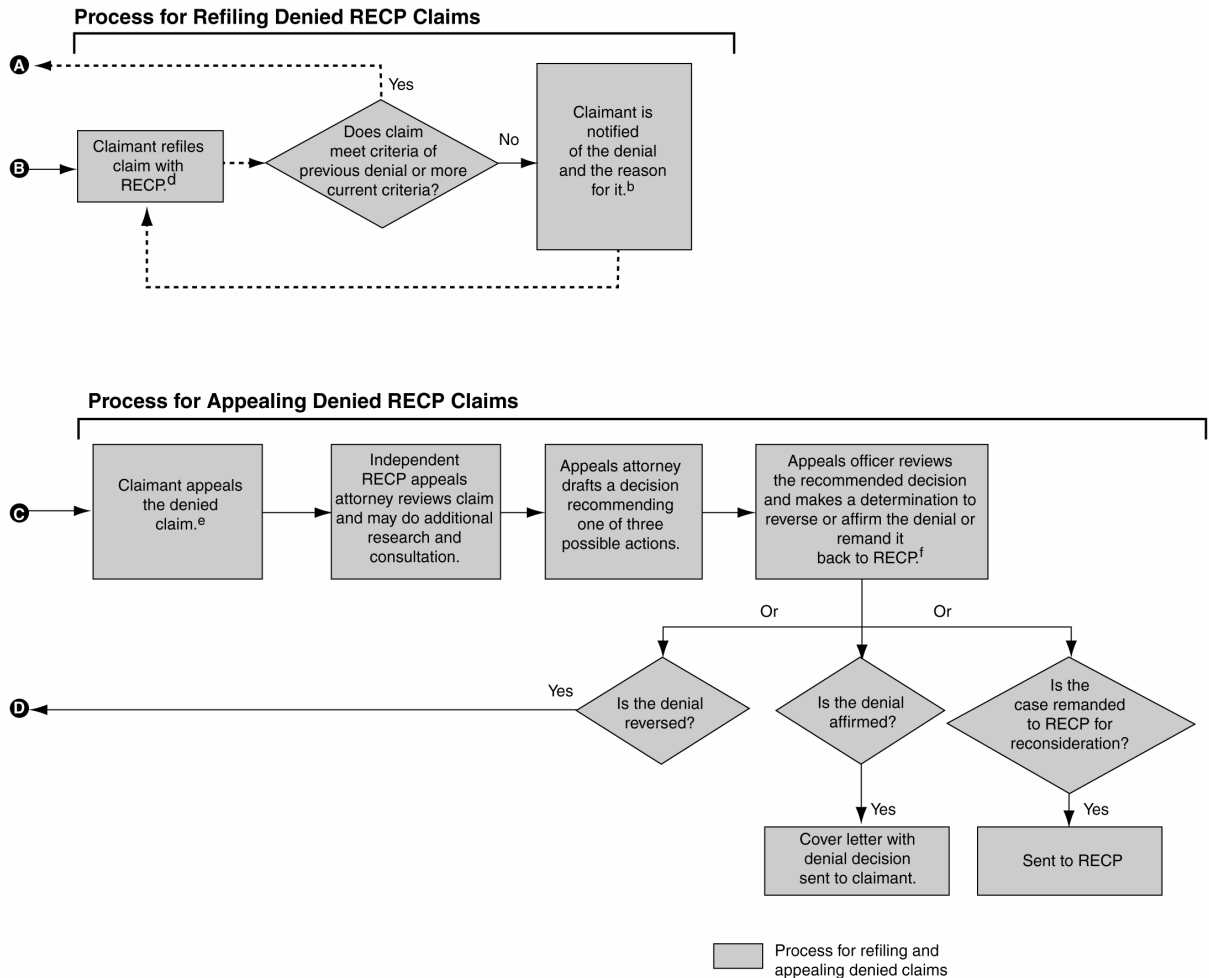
Process for Refiling Denied RECP Claims

A

Yes

B

Claimant refiles claim with RECP.$^{d}$

Does claim meet criteria of previous denial or more current criteria?

No

Claimant is notified of the denial and the reason for it.$^{b}$

Process for Appealing Denied RECP Claims

C

Claimant appeals the denied claim.$^{e}$

Independent RECP appeals attorney reviews claim and may do additional research and consultation.

Appeals attorney drafts a decision recommending one of three possible actions.

Appeals officer reviews the recommended decision and makes a determination to reverse or affirm the denial or remand it back to RECP.$^{f}$

Or

Or

D

Yes

Is the denial reversed?

Is the denial affirmed?

Is the case remanded to RECP for reconsideration?

Yes

Yes

Cover letter with denial decision sent to claimant.

Sent to RECP

Process for refiling and appealing denied claims